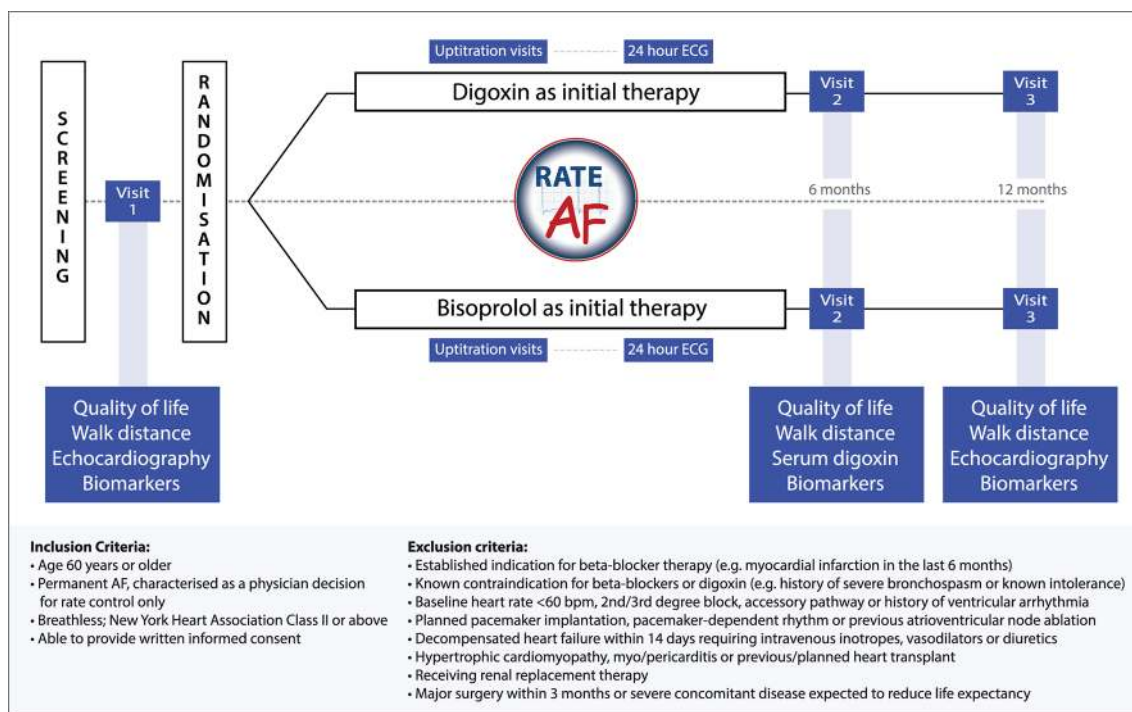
SCREENING

Visit 1

RANDOMISATION

Uptitration visits

24 hour ECG

Digoxin as initial therapy

Visit 2

Visit 3

RATE AF

6 months

12 months

Bisoprolol as initial therapy

Visit 2

Visit 3

Uptitration visits

24 hour ECG

Quality of life
Walk distance
Echocardiography
Biomarkers

Quality of life
Walk distance
Serum digoxin
Biomarkers

Quality of life
Walk distance
Echocardiography
Biomarkers

Inclusion Criteria:
• Age 60 years or older
• Permanent AF, characterised as a physician decision for rate control only
• Breathless; New York Heart Association Class II or above
• Able to provide written informed consent

Exclusion criteria:
• Established indication for beta-blocker therapy (e.g. myocardial infarction in the last 6 months)
• Known contraindication for beta-blockers or digoxin (e.g. history of severe bronchospasm or known intolerance)
• Baseline heart rate <60 bpm, 2nd/3rd degree block, accessory pathway or history of ventricular arrhythmia
• Planned pacemaker implantation, pacemaker-dependent rhythm or previous atrioventricular node ablation
• Decompensated heart failure within 14 days requiring intravenous inotropes, vasodilators or diuretics
• Hypertrophic cardiomyopathy, myo/pericarditis or previous/planned heart transplant
• Receiving renal replacement therapy
• Major surgery within 3 months or severe concomitant disease expected to reduce life expectancy